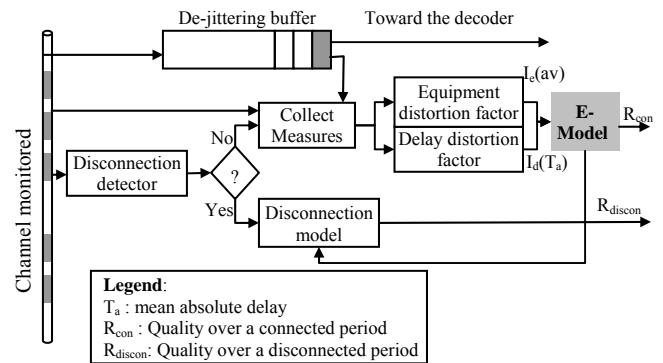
De-jittering buffer

Toward the decoder

Channel monitored

Collect Measures

Equipment distortion factor

Delay distortion factor

$I_e(av)$

$I_d(T_a)$

E-Model

$R_{con}$

No

?

Yes

Disconnection detector

Disconnection model

$R_{discon}$

**Legend**:
$T_a$ : mean absolute delay
$R_{con}$ : Quality over a connected period
$R_{discon}$: Quality over a disconnected period